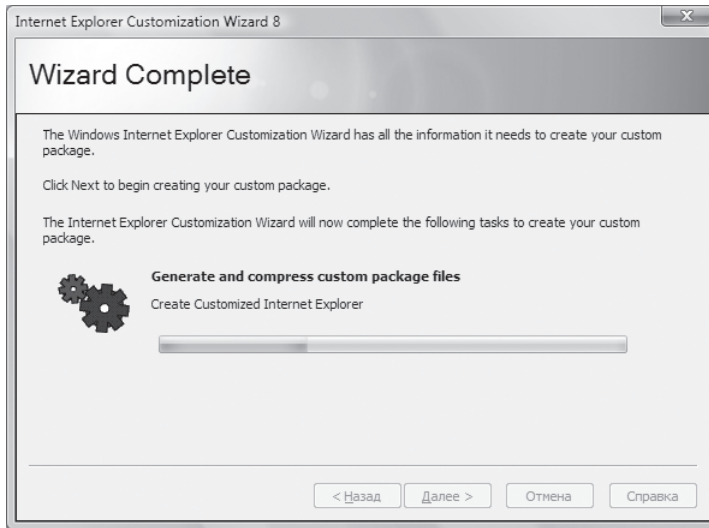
Internet Explorer Customization Wizard 8

Wizard Complete

The Windows Internet Explorer Customization Wizard has all the information it needs to create your custom package.

Click Next to begin creating your custom package.

The Internet Explorer Customization Wizard will now complete the following tasks to create your custom package.

Generate and compress custom package files

Create Customized Internet Explorer

< Назад | Далее > | Отмена | Справка